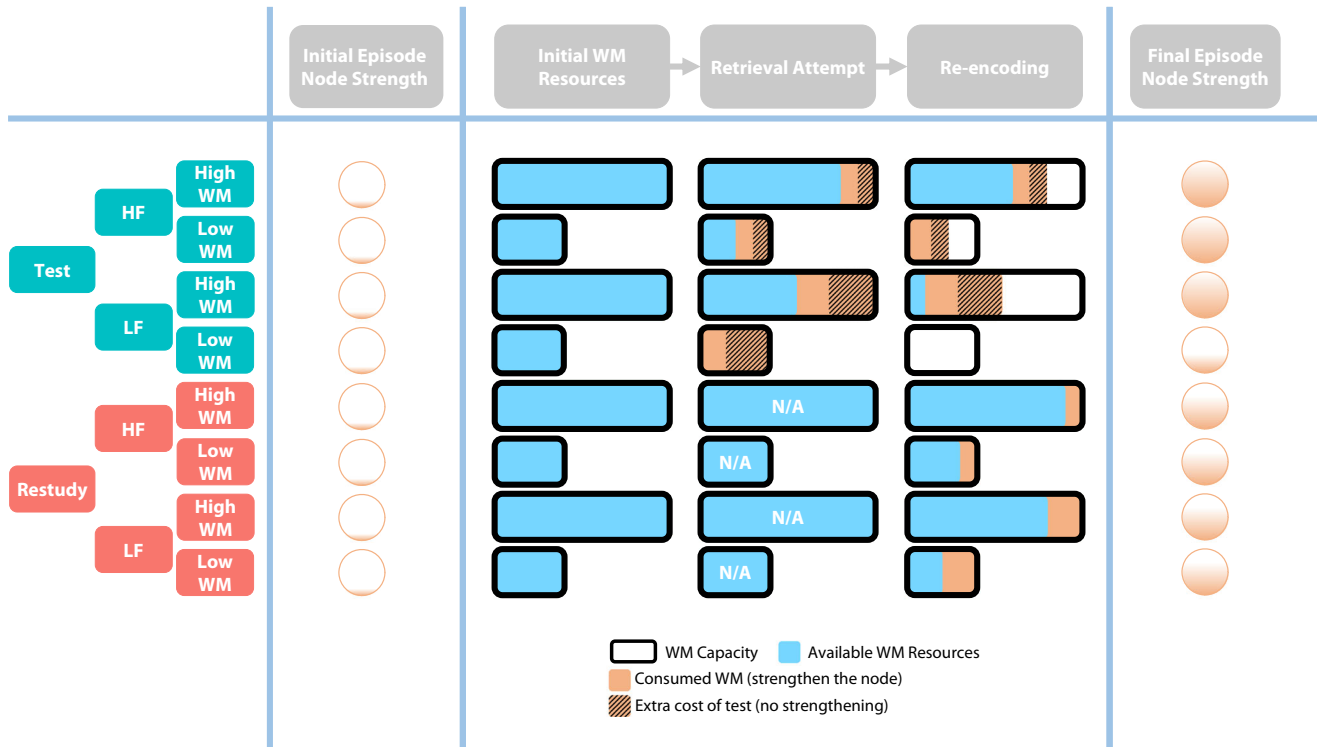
Initial Episode Node Strength

Initial WM Resources

Retrieval Attempt

Re-encoding

Final Episode Node Strength

Test

HF

High WM

Low WM

LF

High WM

Low WM

Restudy

HF

High WM

Low WM

LF

High WM

Low WM

N/A

N/A

N/A

N/A

WM Capacity

Available WM Resources

Consumed WM (strengthen the node)

Extra cost of test (no strengthening)